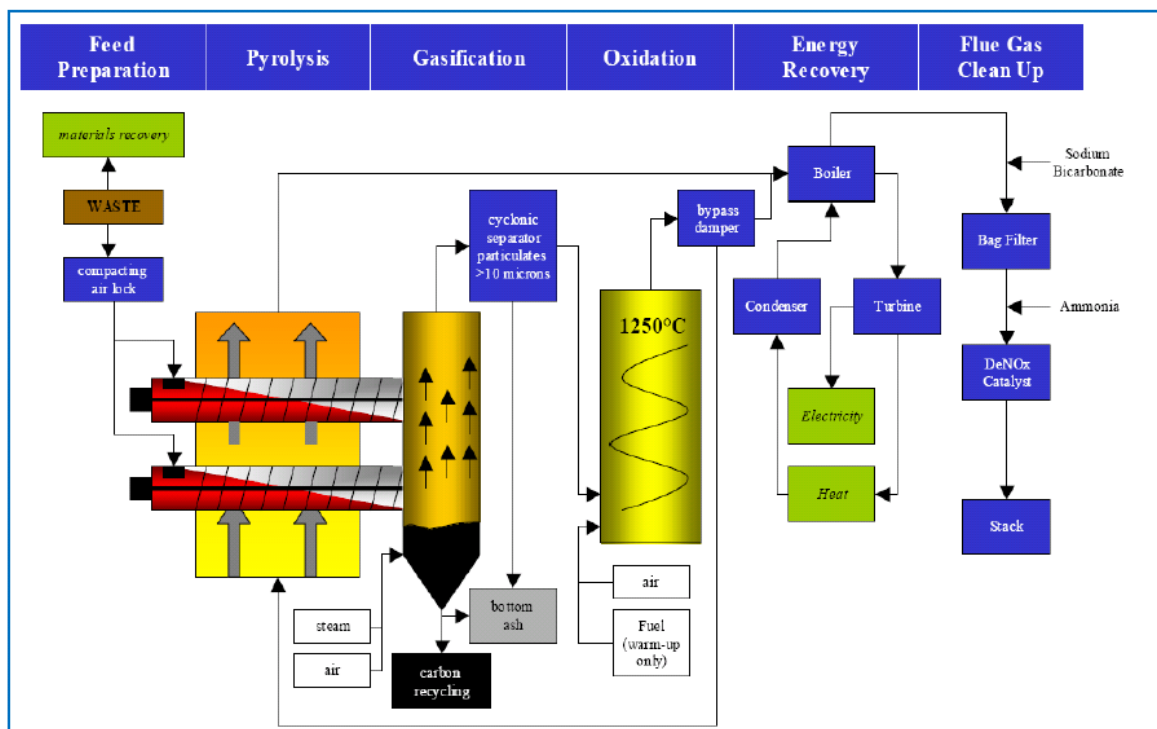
Feed Preparation

Pyrolysis

Gasification

Oxidation

Energy Recovery

Flue Gas Clean Up

materials recovery

WASTE

compacting air lock

cyclonic separator particulates >10 microns

bypass damper

Boiler

Sodium Bicarbonate

Bag Filter

1250°C

Condenser

Turbine

Ammonia

DeNOx Catalyst

Electricity

Heat

Stack

air

Fuel (warm-up only)

bottom ash

steam

air

carbon recycling